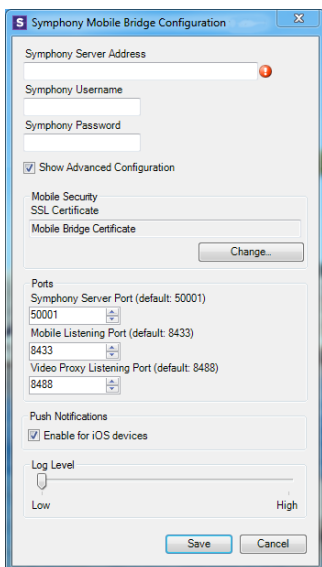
S Symphony Mobile Bridge Configuration

Symphony Server Address

Symphony Username

Symphony Password

Show Advanced Configuration

Mobile Security
SSL Certificate
Mobile Bridge Certificate
Change...

Ports
Symphony Server Port (default: 50001)
50001
Mobile Listening Port (default: 8433)
8433
Video Proxy Listening Port (default: 8488)
8488

Push Notifications
Enable for iOS devices

Log Level
Low
High

Save
Cancel